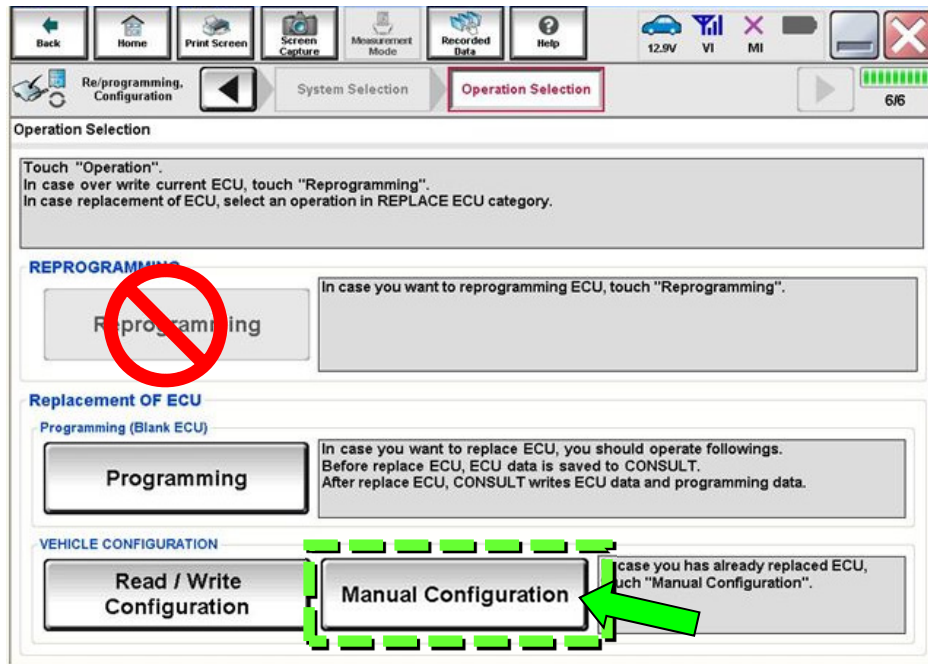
Back Home Print Screen Screen Capture Measurement Mode Recorded Data Help 12.9V VI MI

Re/programming, Configuration System Selection Operation Selection 6/6

Operation Selection

Touch "Operation".
In case over write current ECU, touch "Reprogramming".
In case replacement of ECU, select an operation in REPLACE ECU category.

REPROGRAMMING

Reprogramming

In case you want to reprogramming ECU, touch "Reprogramming".

Replacement OF ECU

Programming (Blank ECU)

Programming

In case you want to replace ECU, you should operate followings.
Before replace ECU, ECU data is saved to CONSULT.
After replace ECU, CONSULT writes ECU data and programming data.

VEHICLE CONFIGURATION

Read / Write Configuration

Manual Configuration

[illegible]case you has already replaced ECU, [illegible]uch "Manual Configuration".